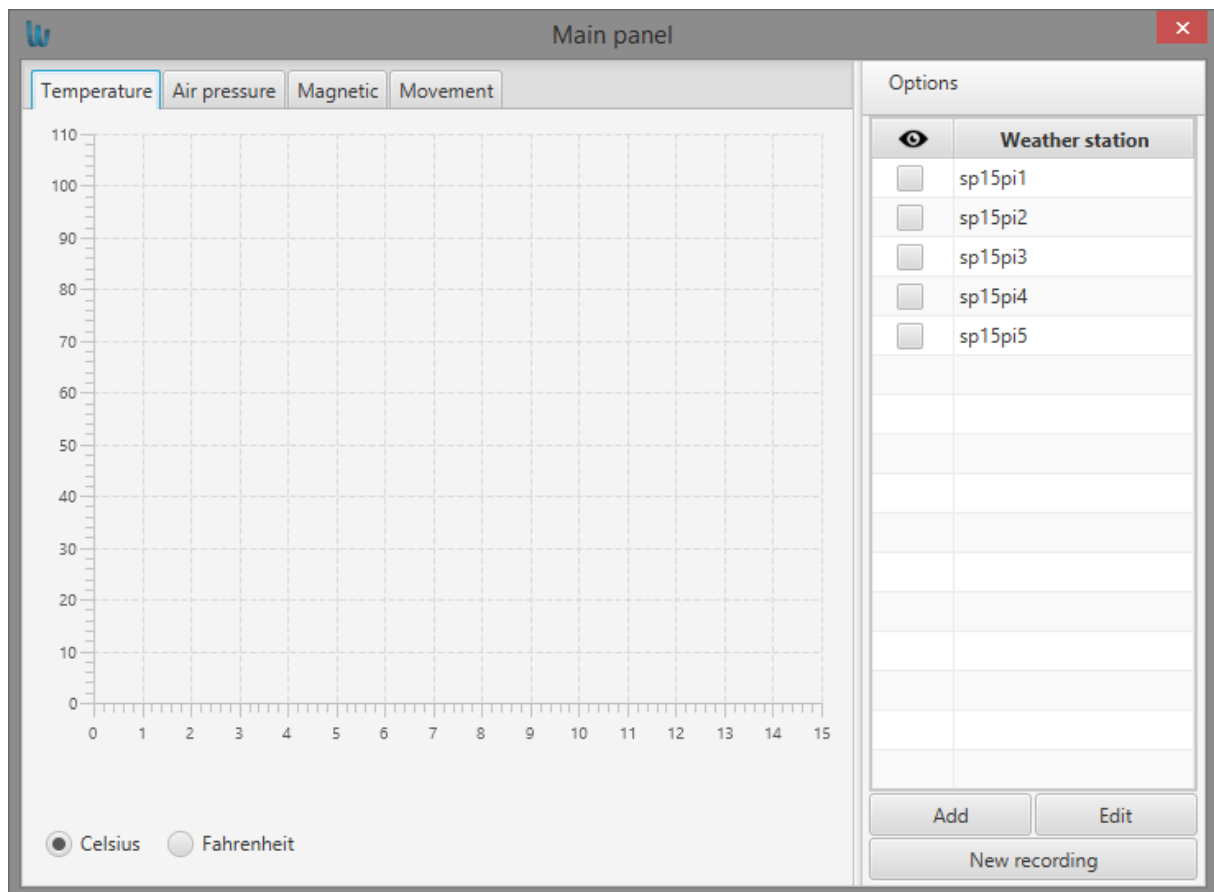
Main panel

Temperature | Air pressure | Magnetic | Movement

110
100
90
80
70
60
50
40
30
20
10
0

0 1 2 3 4 5 6 7 8 9 10 11 12 13 14 15

Celsius Fahrenheit

Options

| | Weather station |
|---|---|
| | sp15pi1 |
| | sp15pi2 |
| | sp15pi3 |
| | sp15pi4 |
| | sp15pi5 |

Add Edit
New recording